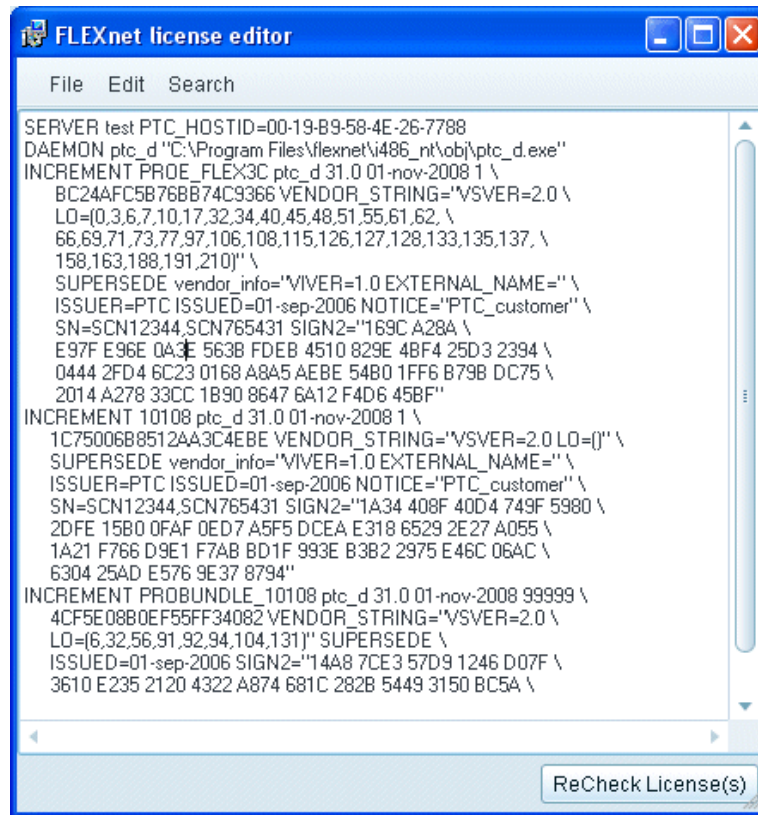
FLEXnet license editor

File Edit Search

SERVER test PTC_HOSTID=00-19-B9-58-4E-26-7788
DAEMON ptc_d "C:\Program Files\flexnet\i486_nt\obj\ptc_d.exe"
INCREMENT PROE_FLEX3C ptc_d 31.0 01-nov-2008 1 \
BC24AFC5B76BB74C9366 VENDOR_STRING="VSVER=2.0 \
LO=(0,3,6,7,10,17,32,34,40,45,48,51,55,61,62, \
66,69,71,73,77,97,106,108,115,126,127,128,133,135,137, \
158,163,188,191,210)" \
SUPERSEDE vendor_info="VIVER=1.0 EXTERNAL_NAME=" \
ISSUER=PTC ISSUED=01-sep-2006 NOTICE="PTC_customer" \
SN=SCN12344,SCN765431 SIGN2="169C A28A \
E97F E96E 0A3E 563B FDEB 4510 829E 4BF4 25D3 2394 \
0444 2FD4 6C23 0168 A8A5 AEBE 54B0 1FF6 B79B DC75 \
2014 A278 33CC 1B90 8647 6A12 F4D6 45BF"
INCREMENT 10108 ptc_d 31.0 01-nov-2008 1 \
1C75006B8512AA3C4EBE VENDOR_STRING="VSVER=2.0 LO=()" \
SUPERSEDE vendor_info="VIVER=1.0 EXTERNAL_NAME=" \
ISSUER=PTC ISSUED=01-sep-2006 NOTICE="PTC_customer" \
SN=SCN12344,SCN765431 SIGN2="1A34 408F 40D4 749F 5980 \
2DFE 15B0 0FAF 0ED7 A5F5 DCEA E318 6529 2E27 A055 \
1A21 F766 D9E1 F7AB BD1F 993E B3B2 2975 E46C 06AC \
6304 25AD E576 9E37 8794"
INCREMENT PROBUNDLE_10108 ptc_d 31.0 01-nov-2008 99999 \
4CF5E08B0EF55FF34082 VENDOR_STRING="VSVER=2.0 \
LO=(6,32,56,91,92,94,104,131)" SUPERSEDE \
ISSUED=01-sep-2006 SIGN2="14A8 7CE3 57D9 1246 D07F \
3610 E235 2120 4322 A874 681C 282B 5449 3150 BC5A \

ReCheck License(s)